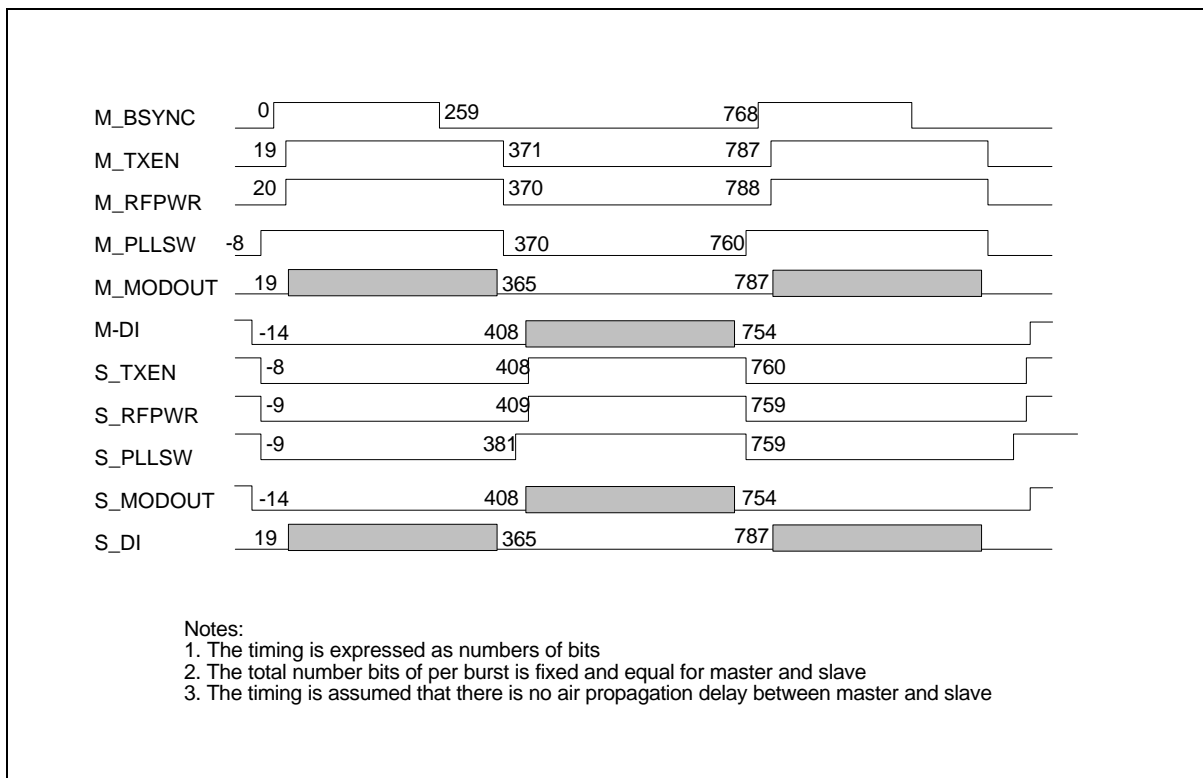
M_BSYNC 0 259 768

M_TXEN 19 371 787

M_RFPWR 20 370 788

M_PLLSW -8 370 760

M_MODOUT 19 365 787

M-DI -14 408 754

S_TXEN -8 408 760

S_RFPWR -9 409 759

S_PLLSW -9 381 759

S_MODOUT -14 408 754

S_DI 19 365 787

Notes:
1. The timing is expressed as numbers of bits
2. The total number bits of per burst is fixed and equal for master and slave
3. The timing is assumed that there is no air propagation delay between master and slave